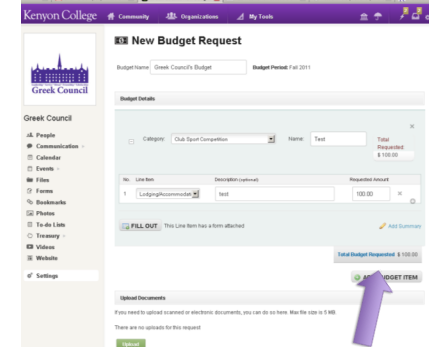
Kenyon College Community Organizations My Tools

New Budget Request

Budget Name Greek Council's Budget Budget Period: Fall 2011

Greek Council

Greek Council
People
Communication
Calendar
Events
Files
Forms
Bookmarks
Photos
To do Lists
Treasury
Videos
Website
Settings

Budget Details

Category: Club Sport Competition Name: Test Total Requested $ 100.00

| No. | Line Item | Description (optional) | Requested Amount |
|---|---|---|---|
| 1 | Lodging/Accommodat | test | 100.00 |

FILL OUT This Line Item has a form attached

Add Summary

Total Budget Requested $ 100.00

A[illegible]DGET ITEM

Upload Documents

If you need to upload scanned or electronic documents, you can do so here. Max file size is 5 MB

There are no uploads for this request.

Upload